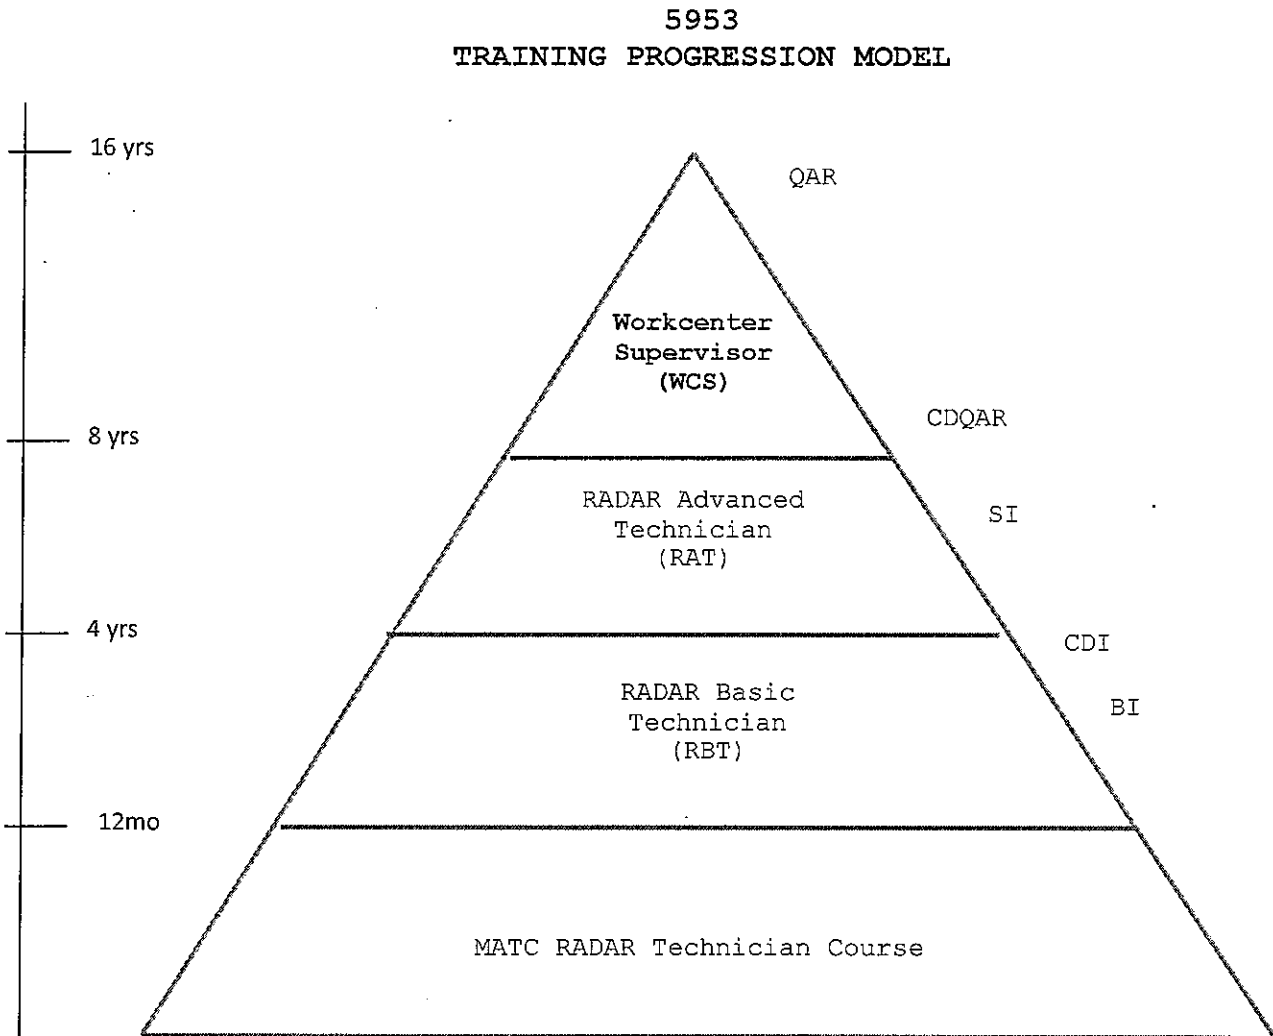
5953
TRAINING PROGRESSION MODEL

16 yrs

QAR

Workcenter Supervisor (WCS)

CDQAR

8 yrs

RADAR Advanced Technician (RAT)

SI

4 yrs

CDI

RADAR Basic Technician (RBT)

BI

12mo

MATC RADAR Technician Course